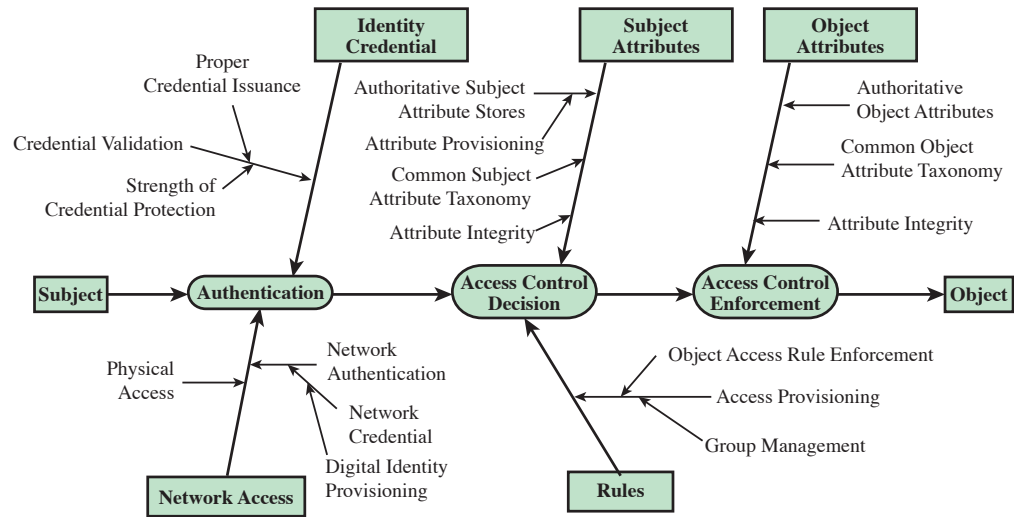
Identity Credential

Subject Attributes

Object Attributes

Proper Credential Issuance

Credential Validation

Strength of Credential Protection

Authoritative Subject Attribute Stores

Attribute Provisioning

Common Subject Attribute Taxonomy

Attribute Integrity

Authoritative Object Attributes

Common Object Attribute Taxonomy

Attribute Integrity

Subject

Authentication

Access Control Decision

Access Control Enforcement

Object

Physical Access

Network Authentication

Network Credential

Digital Identity Provisioning

Object Access Rule Enforcement

Access Provisioning

Group Management

Network Access

Rules